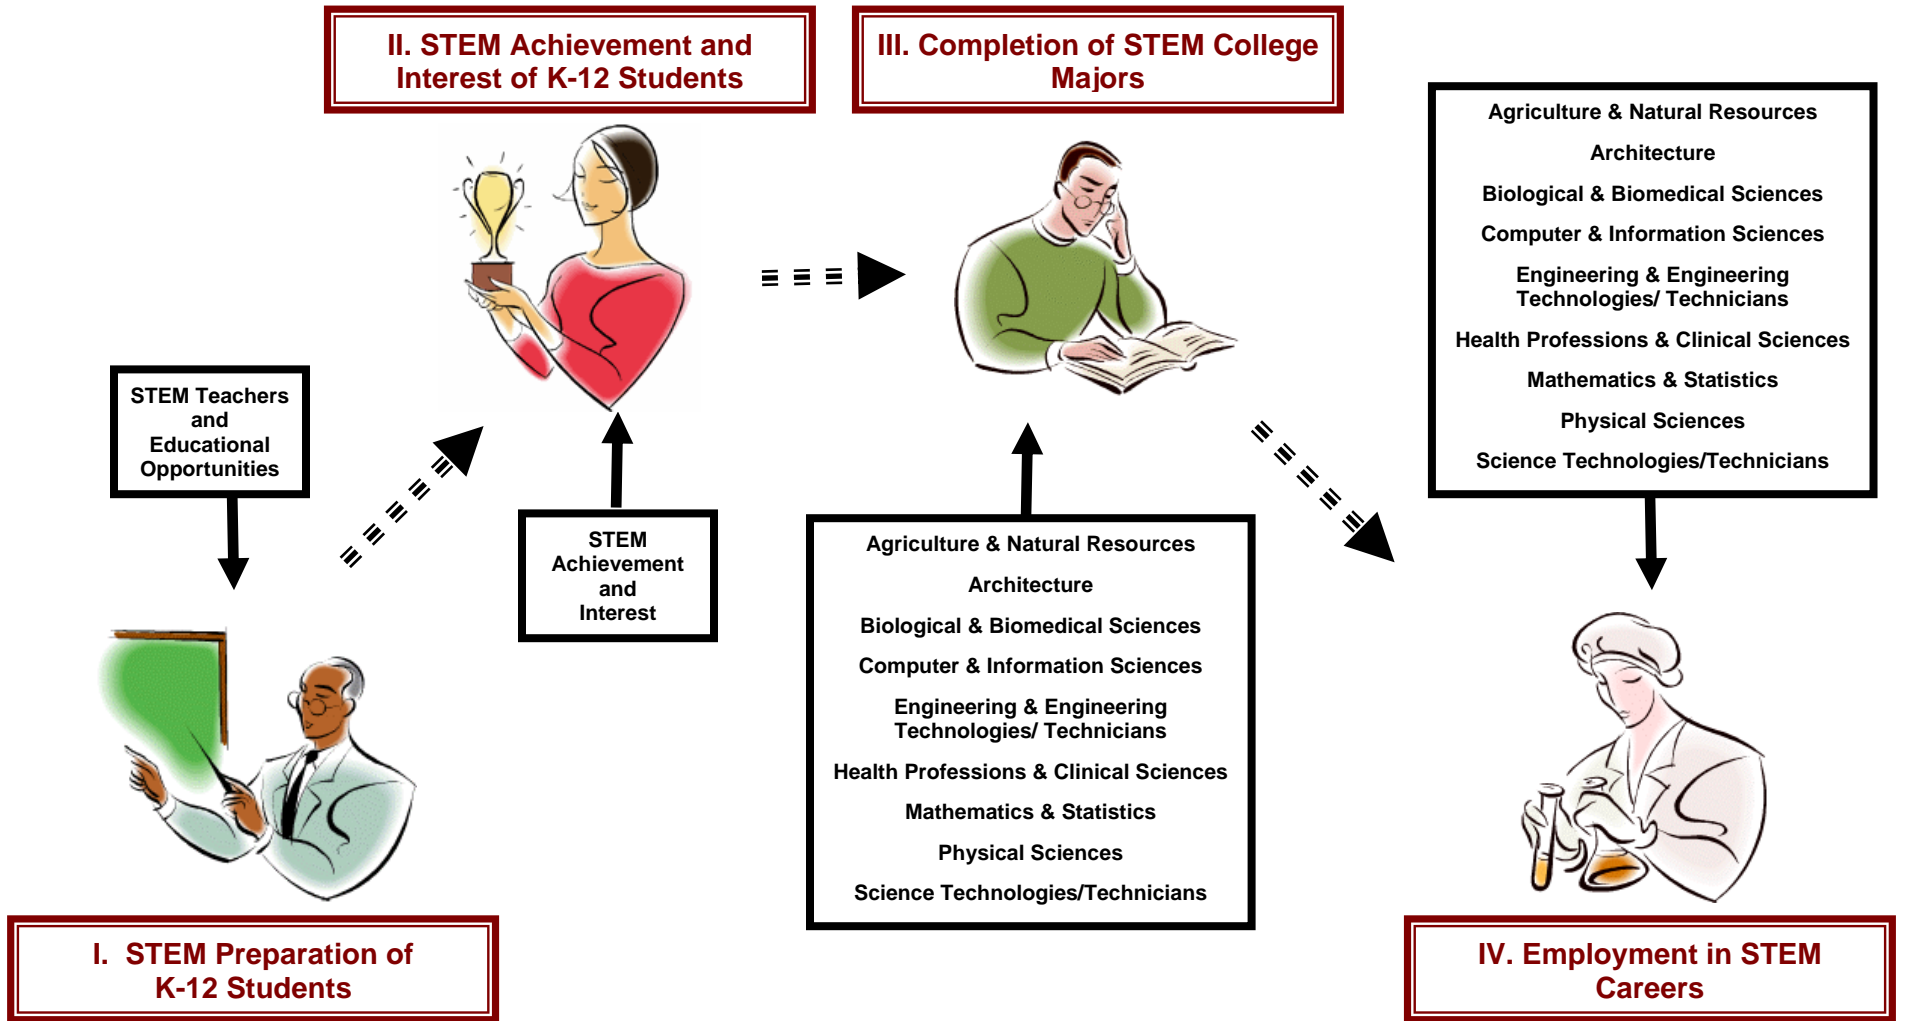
II. STEM Achievement and Interest of K-12 Students

III. Completion of STEM College Majors

Agriculture & Natural Resources
Architecture
Biological & Biomedical Sciences
Computer & Information Sciences
Engineering & Engineering Technologies/ Technicians
Health Professions & Clinical Sciences
Mathematics & Statistics
Physical Sciences
Science Technologies/Technicians

STEM Teachers and Educational Opportunities

STEM Achievement and Interest

Agriculture & Natural Resources
Architecture
Biological & Biomedical Sciences
Computer & Information Sciences
Engineering & Engineering Technologies/ Technicians
Health Professions & Clinical Sciences
Mathematics & Statistics
Physical Sciences
Science Technologies/Technicians

I. STEM Preparation of K-12 Students

IV. Employment in STEM Careers